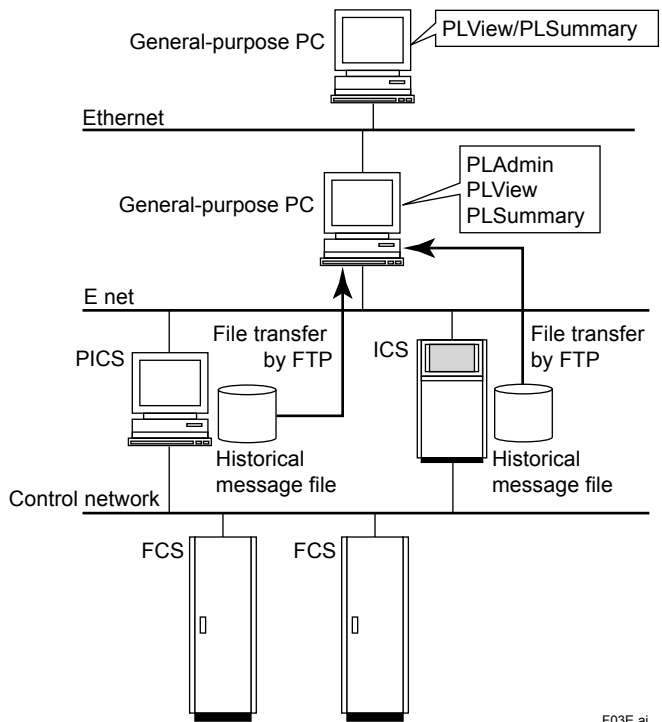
General-purpose PC

PLView/PLSummary

Ethernet

General-purpose PC

PLAdmin
PLView
PLSummary

E net

File transfer by FTP

File transfer by FTP

PICS

ICS

Historical message file

Historical message file

Control network

FCS

FCS

F03E.ai